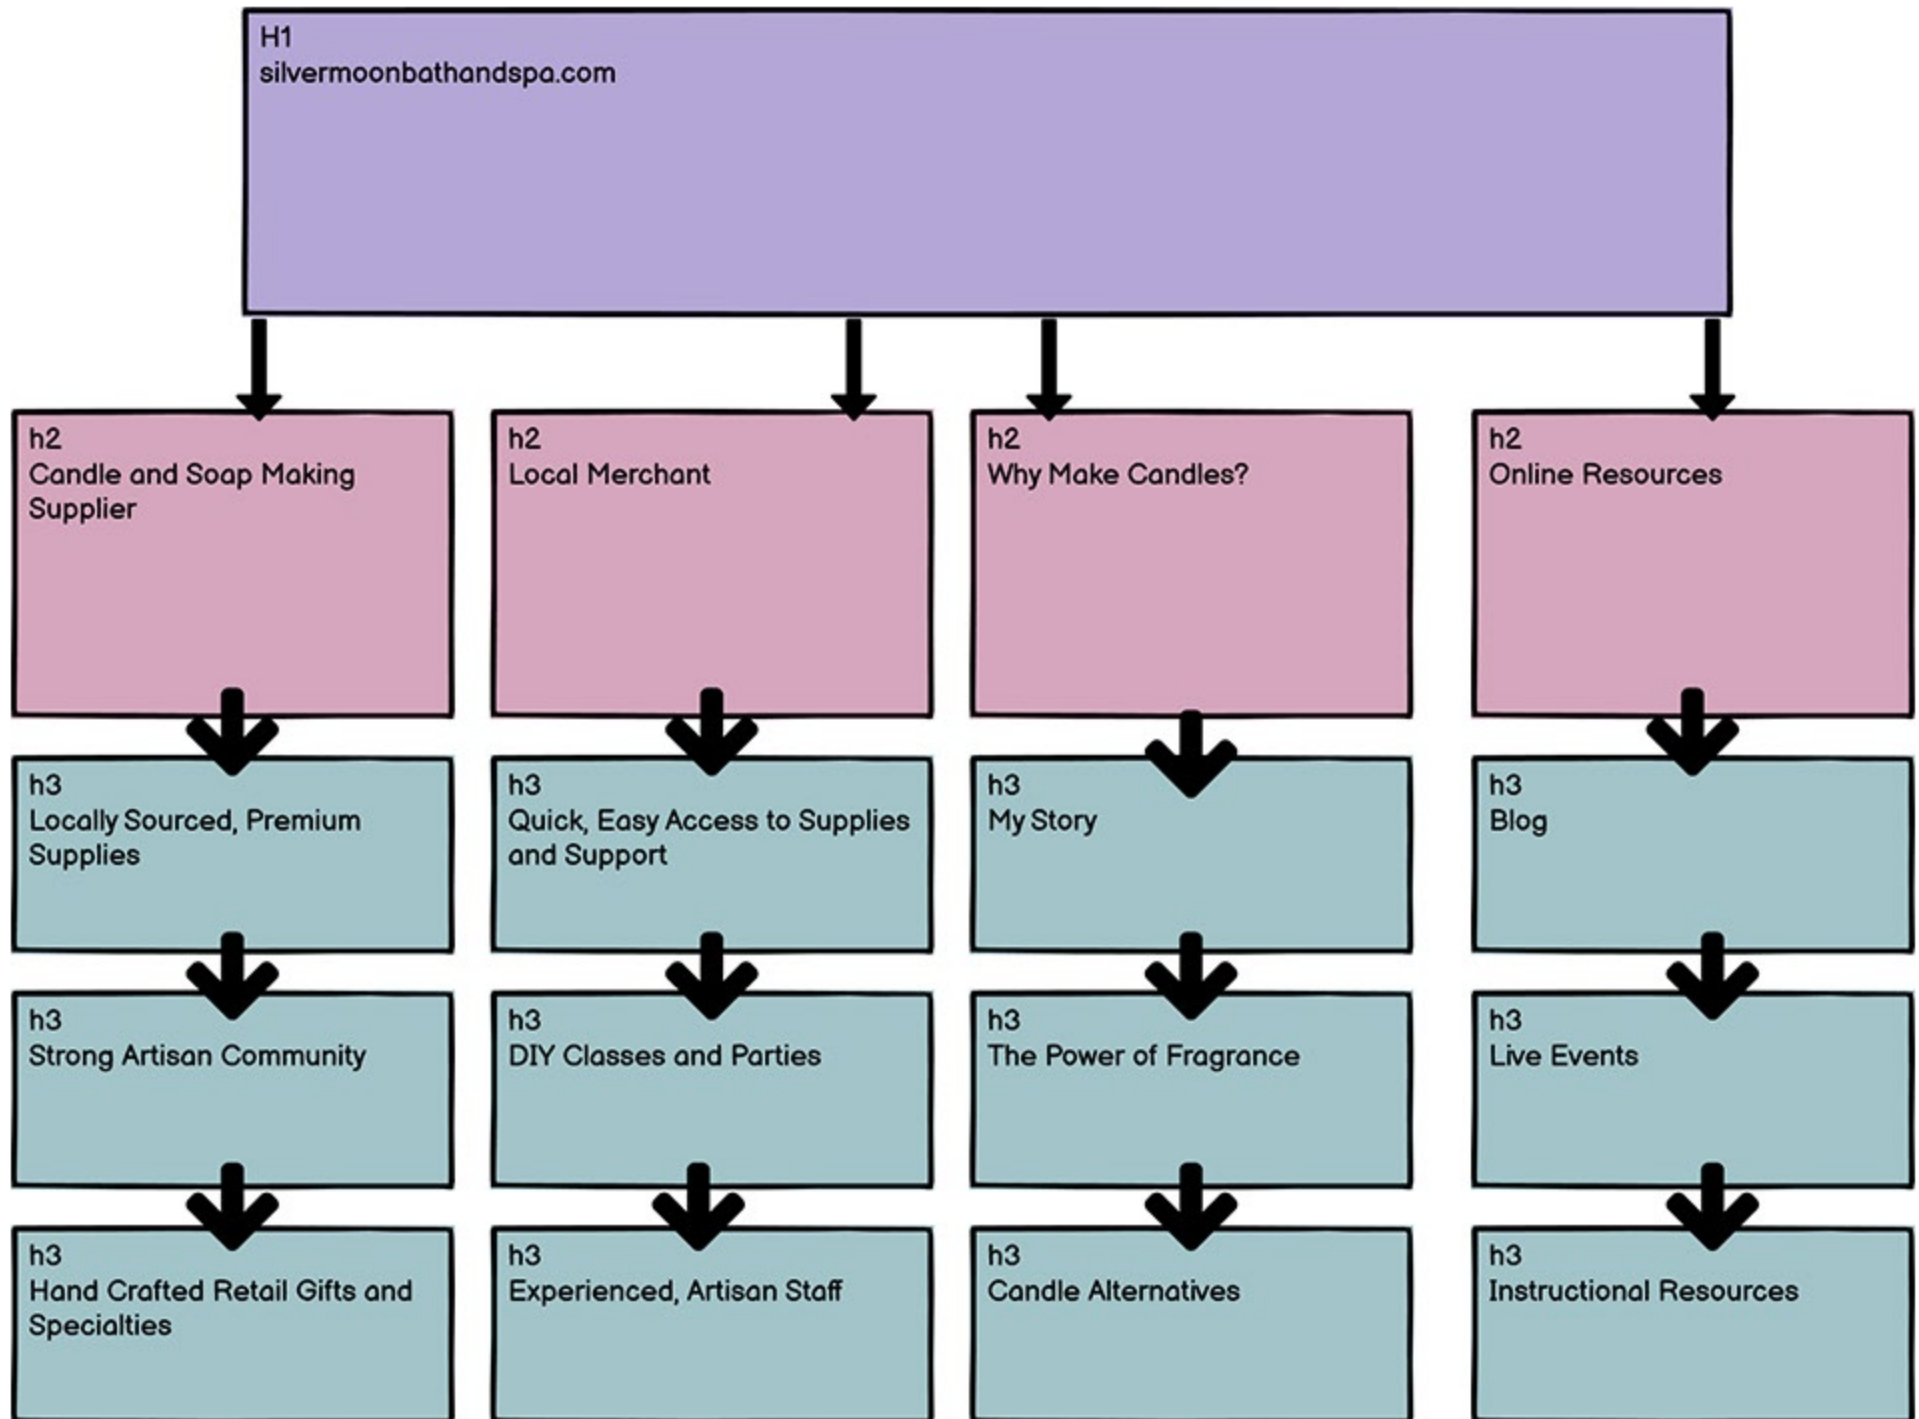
H1
silvermoonbathandspa.com

h2
Candle and Soap Making Supplier

h3
Locally Sourced, Premium Supplies

h3
Strong Artisan Community

h3
Hand Crafted Retail Gifts and Specialties

h2
Local Merchant

h3
Quick, Easy Access to Supplies and Support

h3
DIY Classes and Parties

h3
Experienced, Artisan Staff

h2
Why Make Candles?

h3
My Story

h3
The Power of Fragrance

h3
Candle Alternatives

h2
Online Resources

h3
Blog

h3
Live Events

h3
Instructional Resources